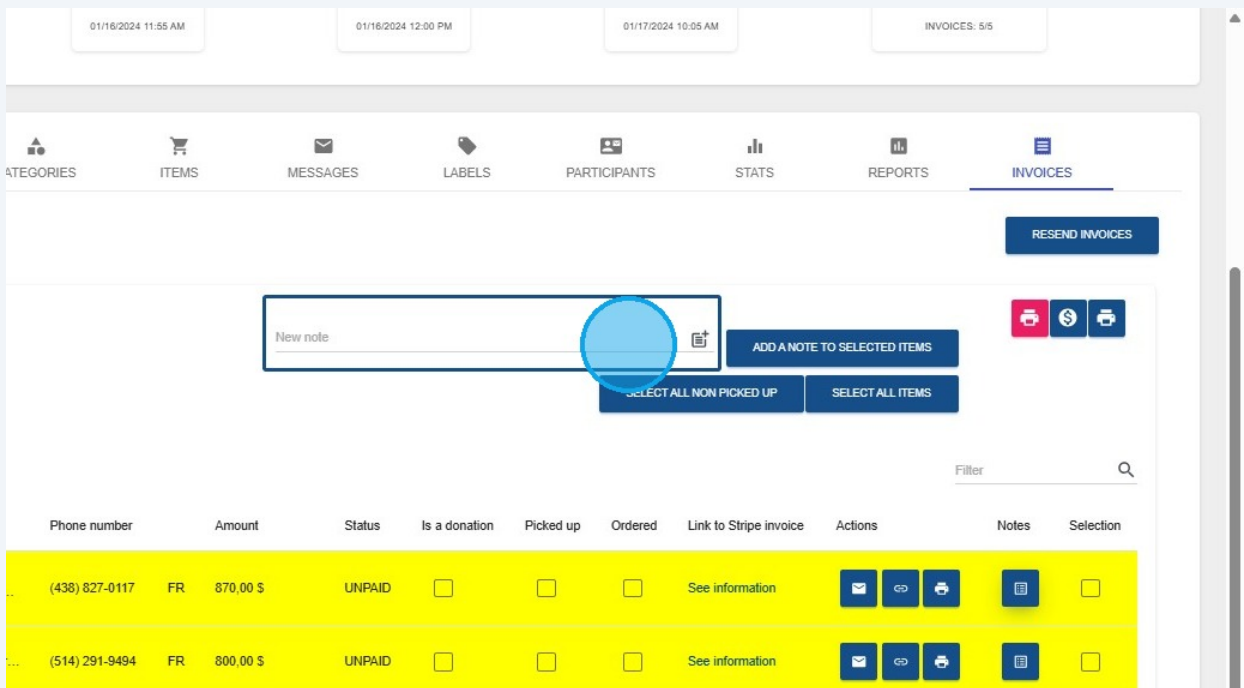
01/16/2024 11:55 AM

01/16/2024 12:00 PM

01/17/2024 10:05 AM

INVOICES: 5/5

ATEGORIES ITEMS MESSAGES LABELS PARTICIPANTS STATS REPORTS INVOICES

RESEND INVOICES

New note

ADD A NOTE TO SELECTED ITEMS

SELECT ALL NON PICKED UP

SELECT ALL ITEMS

Filter

| Phone number | | Amount | Status | Is a donation | Picked up | Ordered | Link to Stripe invoice | Actions | Notes | Selection |
|---|---|---|---|---|---|---|---|---|---|---|
| (438) 827-0117 | FR | 870,00 $ | UNPAID | | | | See information | | | |
| (514) 291-9494 | FR | 800,00 $ | UNPAID | | | | See information | | | |